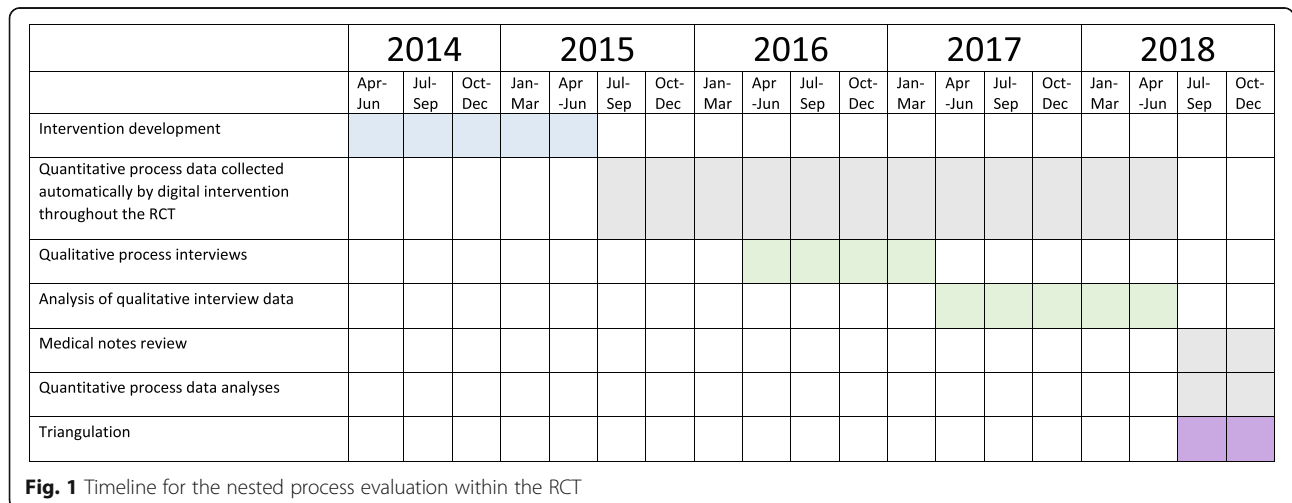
| | 2014 | | | 2015 | | | | 2016 | | | | 2017 | | | | 2018 | | | |
|---|---|---|---|---|---|---|---|---|---|---|---|---|---|---|---|---|---|---|---|
| | Apr-Jun | Jul-Sep | Oct-Dec | Jan-Mar | Apr-Jun | Jul-Sep | Oct-Dec | Jan-Mar | Apr-Jun | Jul-Sep | Oct-Dec | Jan-Mar | Apr-Jun | Jul-Sep | Oct-Dec | Jan-Mar | Apr-Jun | Jul-Sep | Oct-Dec |
| Intervention development | | | | | | | | | | | | | | | | | | | |
| Quantitative process data collected automatically by digital intervention throughout the RCT | | | | | | | | | | | | | | | | | | | |
| Qualitative process interviews | | | | | | | | | | | | | | | | | | | |
| Analysis of qualitative interview data | | | | | | | | | | | | | | | | | | | |
| Medical notes review | | | | | | | | | | | | | | | | | | | |
| Quantitative process data analyses | | | | | | | | | | | | | | | | | | | |
| Triangulation | | | | | | | | | | | | | | | | | | | |

**Fig. 1** Timeline for the nested process evaluation within the RCT